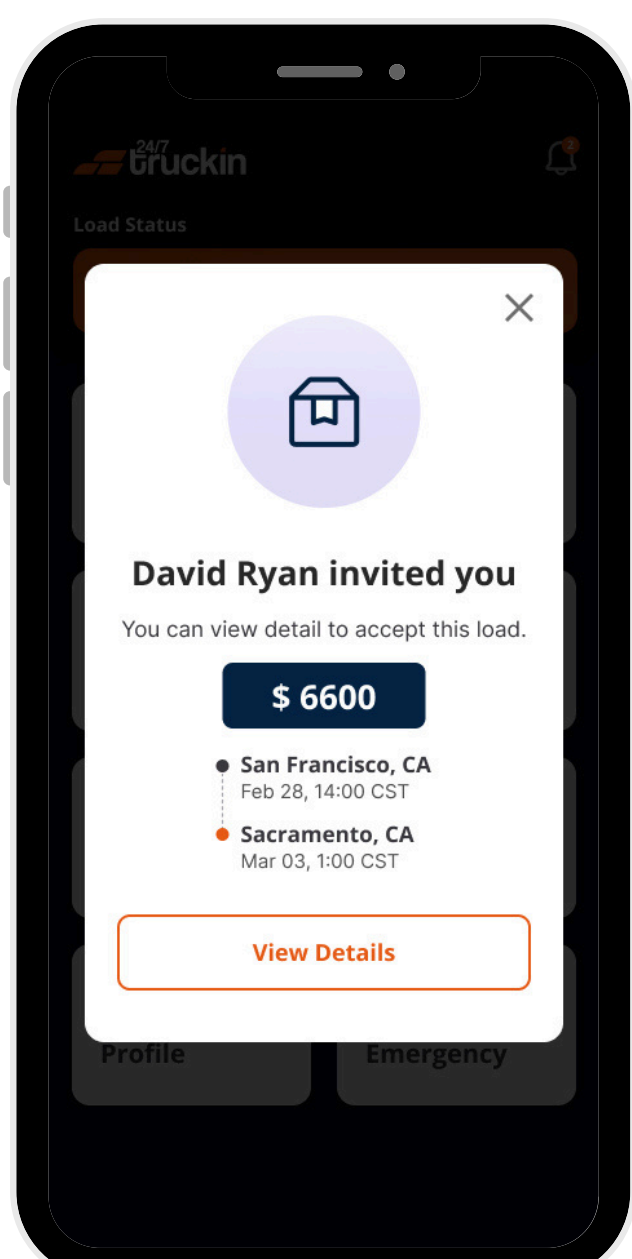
24/7 truckin

2

Load Status

David Ryan invited you

You can view detail to accept this load.

$ 6600

San Francisco, CA
Feb 28, 14:00 CST

Sacramento, CA
Mar 03, 1:00 CST

View Details

Profile

Emergency